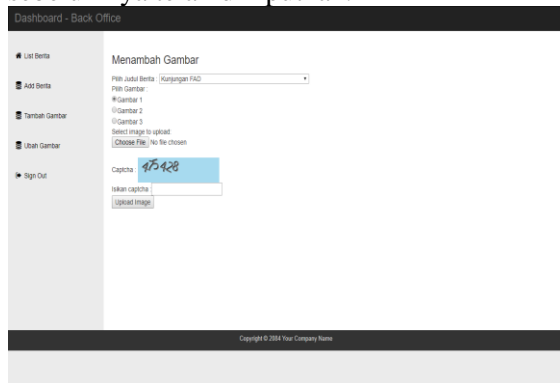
Dashboard - Back Office

List Berita

Add Berita

Tambah Gambar

Ubah Gambar

Sign Out

Menambah Gambar

Pilih Judul Berita : Kunjungan FAO

Pilih Gambar:

Gambar 1

Gambar 2

Gambar 3

Select image to upload:

Choose File No file chosen

Captcha : 475428

Isikan captcha :

Upload Image

Copyright © 2004 Your Company Name